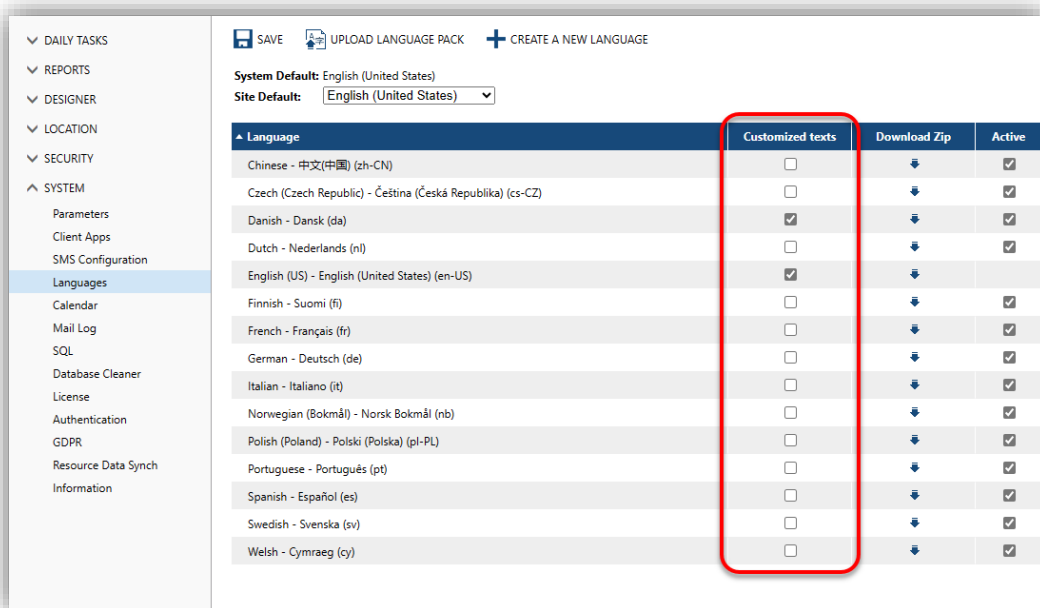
DAILY TASKS
REPORTS
DESIGNER
LOCATION
SECURITY
SYSTEM
Parameters
Client Apps
SMS Configuration
Languages
Calendar
Mail Log
SQL
Database Cleaner
License
Authentication
GDPR
Resource Data Synch
Information

SAVE UPLOAD LANGUAGE PACK CREATE A NEW LANGUAGE

System Default: English (United States)
Site Default: English (United States)

| Language | Customized texts | Download Zip | Active |
|---|---|---|---|
| Chinese - 中文(中国) (zh-CN) | ☐ | ⬇ | ☑ |
| Czech (Czech Republic) - Čeština (Česká Republika) (cs-CZ) | ☐ | ⬇ | ☑ |
| Danish - Dansk (da) | ☑ | ⬇ | ☑ |
| Dutch - Nederlands (nl) | ☐ | ⬇ | ☑ |
| English (US) - English (United States) (en-US) | ☑ | ⬇ | |
| Finnish - Suomi (fi) | ☐ | ⬇ | ☑ |
| French - Français (fr) | ☐ | ⬇ | ☑ |
| German - Deutsch (de) | ☐ | ⬇ | ☑ |
| Italian - Italiano (it) | ☐ | ⬇ | ☑ |
| Norwegian (Bokmål) - Norsk Bokmål (nb) | ☐ | ⬇ | ☑ |
| Polish (Poland) - Polski (Polska) (pl-PL) | ☐ | ⬇ | ☑ |
| Portuguese - Português (pt) | ☐ | ⬇ | ☑ |
| Spanish - Español (es) | ☐ | ⬇ | ☑ |
| Swedish - Svenska (sv) | ☐ | ⬇ | ☑ |
| Welsh - Cymraeg (cy) | ☐ | ⬇ | ☑ |